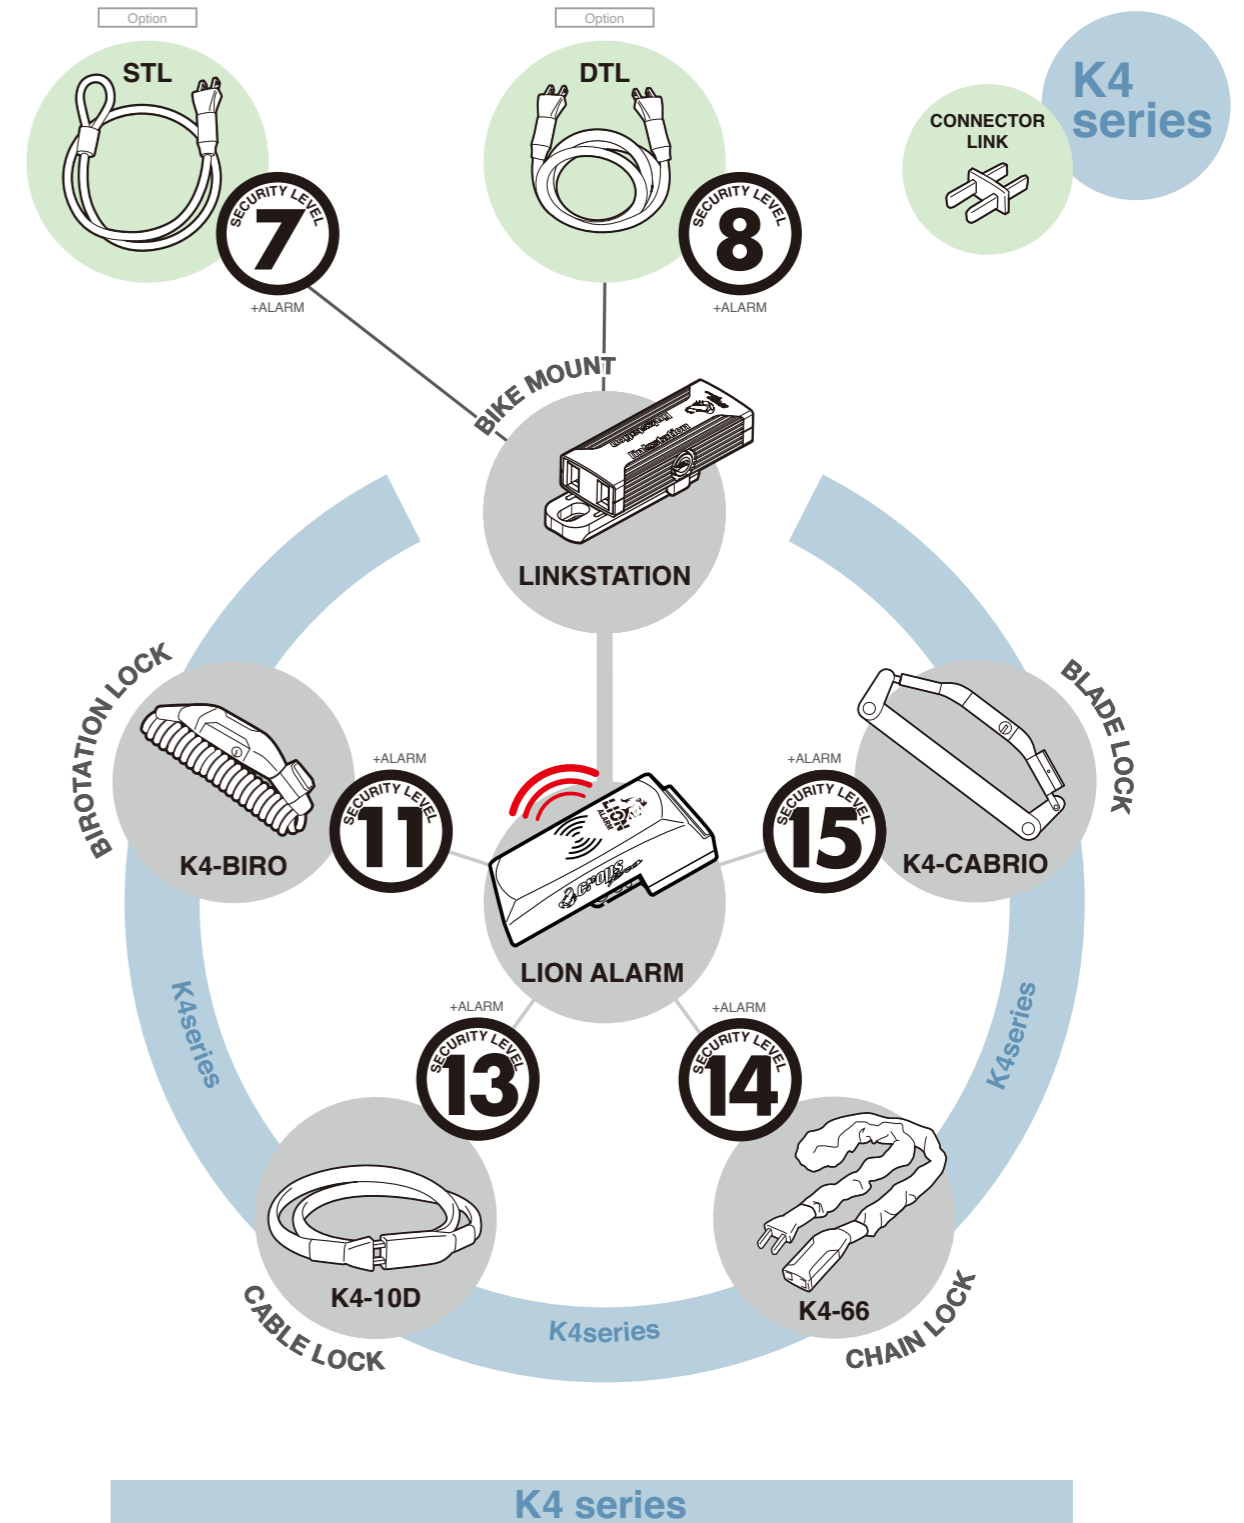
Option

STL

SECURITY LEVEL 7

+ALARM

Option

DTL

SECURITY LEVEL 8

+ALARM

CONNECTOR LINK

K4 series

BIKE MOUNT

LINKSTATION

BIROTATION LOCK

K4-BIRO

+ALARM

SECURITY LEVEL 11

LION ALARM

+ALARM

SECURITY LEVEL 15

K4-CABRIO

BLADE LOCK

K4series

+ALARM

SECURITY LEVEL 13

+ALARM

SECURITY LEVEL 14

K4series

K4-10D

CABLE LOCK

K4series

K4-66

CHAIN LOCK

K4 series